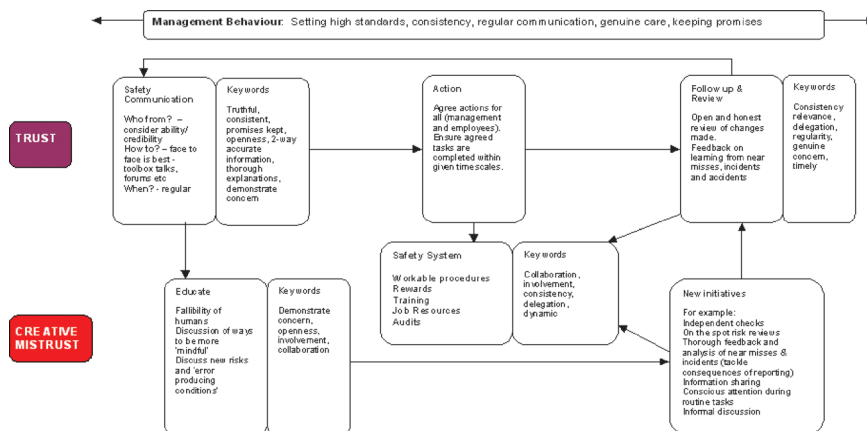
Management Behaviour: Setting high standards, consistency, regular communication, genuine care, keeping promises

TRUST

Safety Communication

Who from? – consider ability/ credibility
How to? – face to face is best - toolbox talks, forums etc
When? - regular

Keywords

Truthful, consistent, promises kept, openness, 2-way accurate information, thorough explanations, demonstrate concern

Action

Agree actions for all (management and employees). Ensure agreed tasks are completed within given timescales.

Follow up & Review

Open and honest review of changes made.
Feedback on learning from near misses, incidents and accidents

Keywords

Consistency relevance, delegation, regularity, genuine concern, timely

Safety System

Workable procedures
Rewards
Training
Job Resources
Audits

Keywords

Collaboration, involvement, consistency, delegation, dynamic

CREATIVE MISTRUST

Educate

Fallibility of humans
Discussion of ways to be more 'mindful'
Discuss new risks and 'error producing conditions'

Keywords

Demonstrate concern, openness, involvement, collaboration

New initiatives

For example:
Independent checks
On the spot risk reviews
Thorough feedback and analysis of near misses & incidents (tackle consequences of reporting)
Information sharing
Conscious attention during routine tasks
Informal discussion